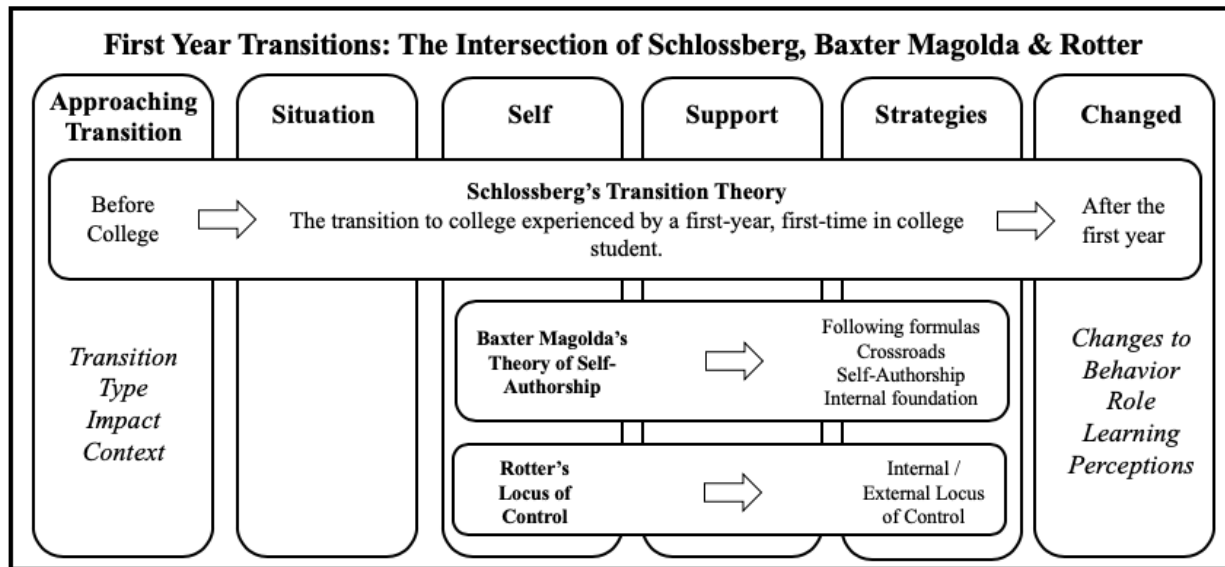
First Year Transitions: The Intersection of Schlossberg, Baxter Magolda & Rotter

Approaching Transition

Situation

Self

Support

Strategies

Changed

Before College

Schlossberg's Transition Theory
The transition to college experienced by a first-year, first-time in college student.

After the first year

Transition
Type
Impact
Context

Baxter Magolda's Theory of Self-Authorship

Following formulas
Crossroads
Self-Authorship
Internal foundation

Rotter's Locus of Control

Internal / External Locus of Control

Changes to
Behavior
Role
Learning
Perceptions